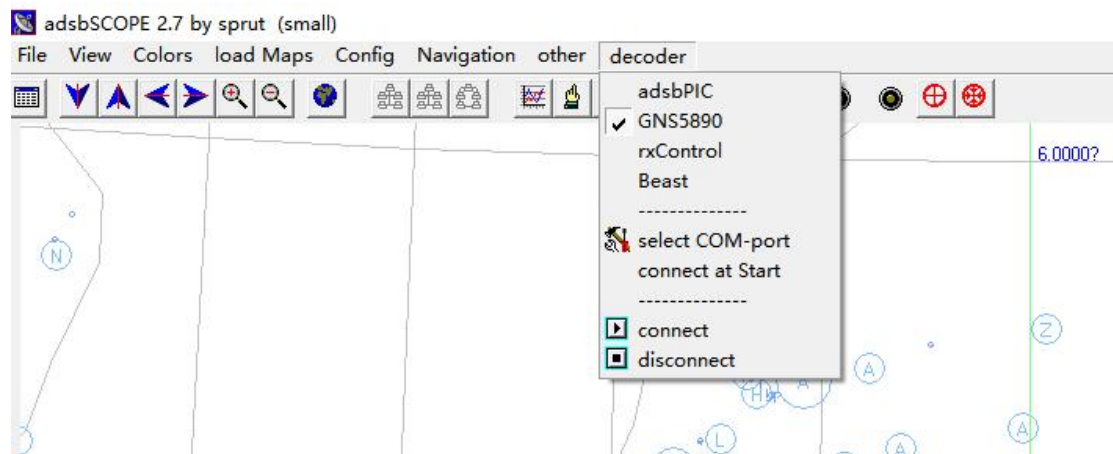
adsbSCOPE 2.7 by sprut (small)

File View Colors load Maps Config Navigation other decoder

adsbPIC
✓ GNS5890
rxControl
Beast
--------------
select COM-port
connect at Start
--------------
connect
disconnect

6.0000?

N

Z

A

A

H

A

L

A

A